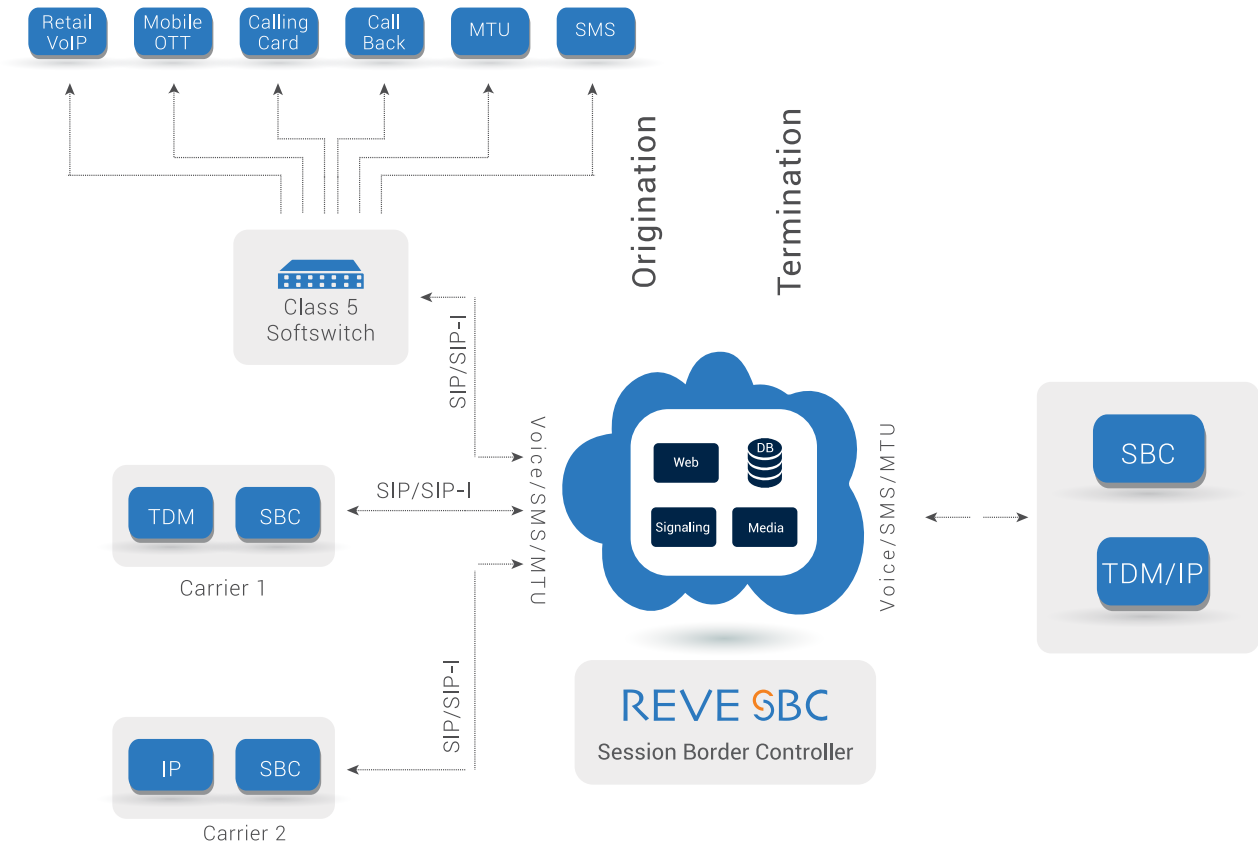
Retail VoIP

Mobile OTT

Calling Card

Call Back

MTU

SMS

Origination

Termination

Class 5 Softswitch

SIP/SIP-I

Voice/SMS/MTU

Web

DB

Signaling

Media

Voice/SMS/MTU

SBC

TDM/IP

TDM

SBC

SIP/SIP-I

Carrier 1

SIP/SIP-I

REVE SBC

Session Border Controller

IP

SBC

Carrier 2